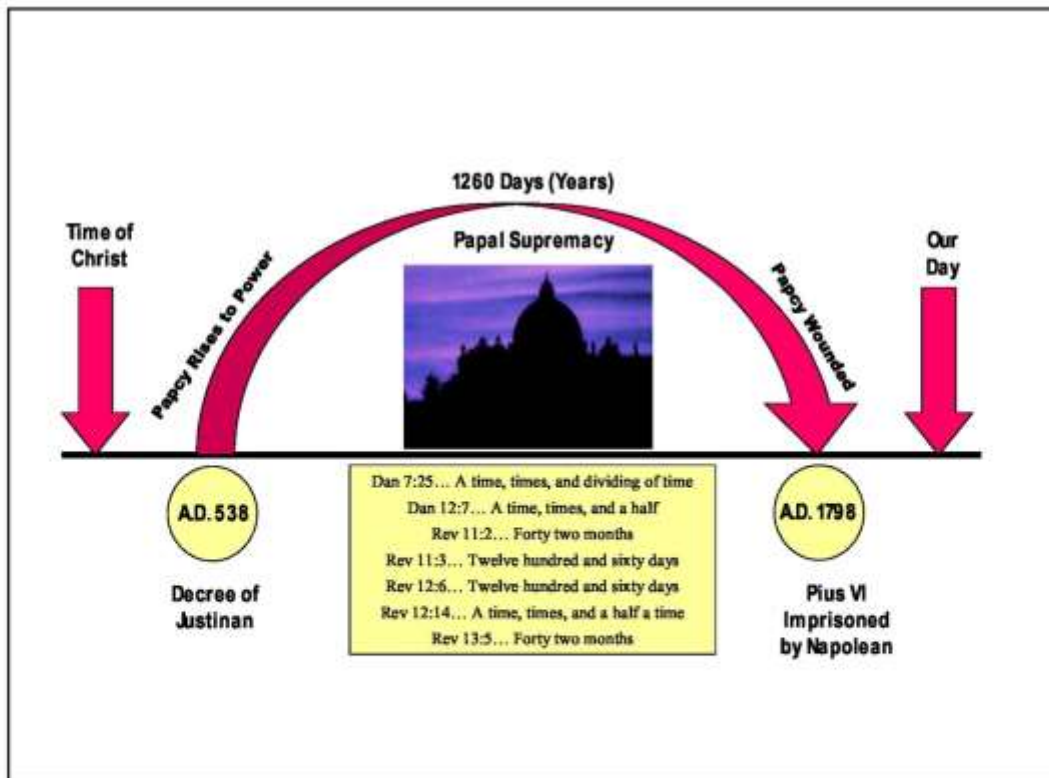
1260 Days (Years)

Time of Christ

Papcy Rises to Power

Papal Supremacy

Papcy Wounded

Our Day

A.D. 538

Decree of Justinan

Dan 7:25… A time, times, and dividing of time
Dan 12:7… A time, times, and a half
Rev 11:2… Forty two months
Rev 11:3… Twelve hundred and sixty days
Rev 12:6… Twelve hundred and sixty days
Rev 12:14… A time, times, and a half a time
Rev 13:5… Forty two months

A.D. 1798

Pius VI Imprisoned by Napolean